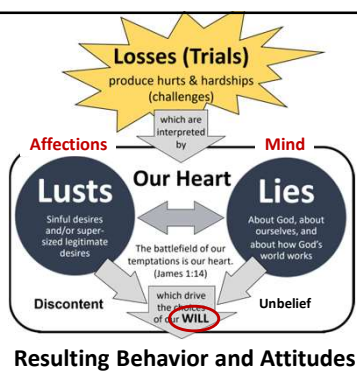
Losses (Trials)
produce hurts & hardships
(challenges)

which are interpreted by

Affections

Mind

Our Heart

Lusts
Sinful desires and/or super-sized legitimate desires

Lies
About God, about ourselves, and about how God's world works

The battlefield of our temptations is our heart. (James 1:14)

Discontent

which drive the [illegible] of our WILL

Unbelief

Resulting Behavior and Attitudes